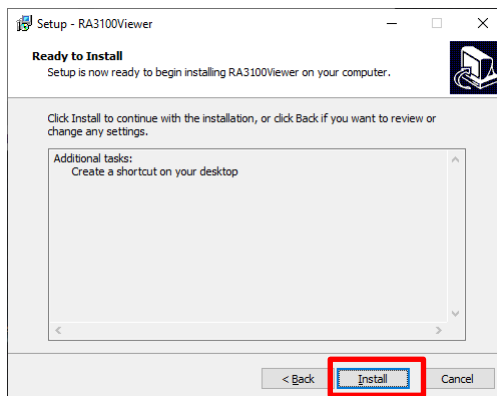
Setup - RA3100Viewer

Ready to Install

Setup is now ready to begin installing RA3100Viewer on your computer.

Click Install to continue with the installation, or click Back if you want to review or change any settings.

Additional tasks:
Create a shortcut on your desktop

< Back

Install

Cancel